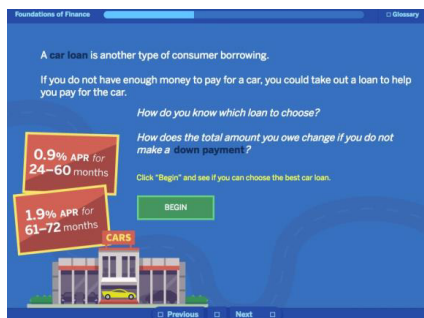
Foundations of Finance

Glossary

A car loan is another type of consumer borrowing.

If you do not have enough money to pay for a car, you could take out a loan to help you pay for the car.

How do you know which loan to choose?

How does the total amount you owe change if you do not make a down payment?

Click "Begin" and see if you can choose the best car loan.

BEGIN

0.9% APR for 24–60 months

1.9% APR for 61–72 months

CARS

Previous

Next